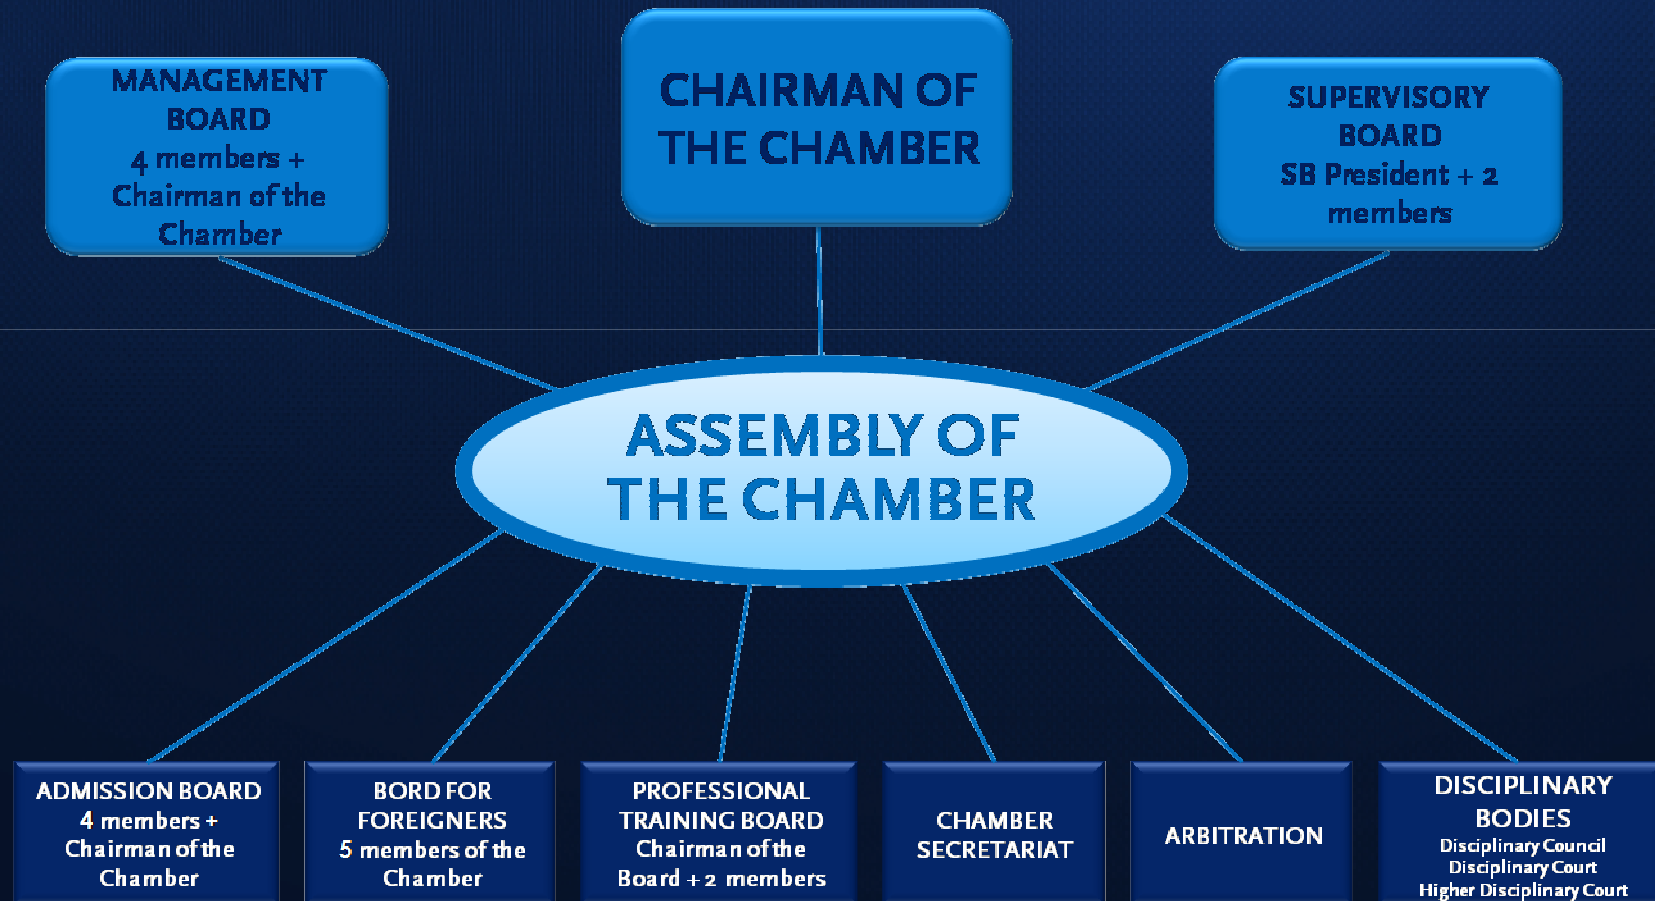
MANAGEMENT BOARD
4 members + Chairman of the Chamber

CHAIRMAN OF THE CHAMBER

SUPERVISORY BOARD
SB President + 2 members

ASSEMBLY OF THE CHAMBER

ADMISSION BOARD
4 members + Chairman of the Chamber

BORD FOR FOREIGNERS
5 members of the Chamber

PROFESSIONAL TRAINING BOARD
Chairman of the Board + 2 members

CHAMBER SECRETARIAT

ARBITRATION

DISCIPLINARY BODIES
Disciplinary Council
Disciplinary Court
Higher Disciplinary Court